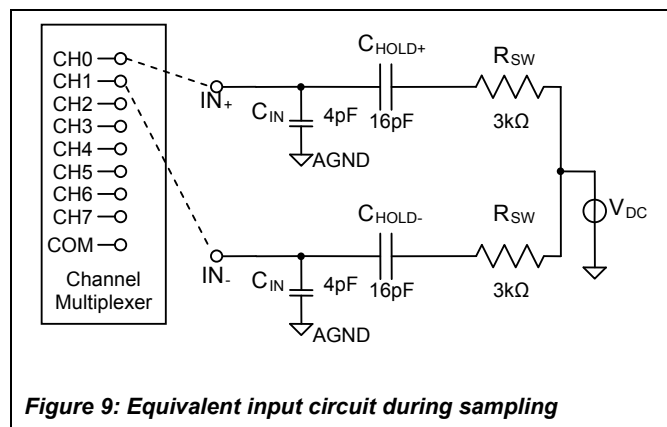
CH0
CH1
CH2
CH3
CH4
CH5
CH6
CH7
COM

Channel Multiplexer

$IN_+$

$C_{IN}$

4pF

AGND

$C_{HOLD+}$

16pF

$R_{SW}$

3kΩ

$V_{DC}$

$IN_-$

$C_{IN}$

4pF

AGND

$C_{HOLD-}$

16pF

$R_{SW}$

3kΩ

*Figure 9: Equivalent input circuit during sampling*